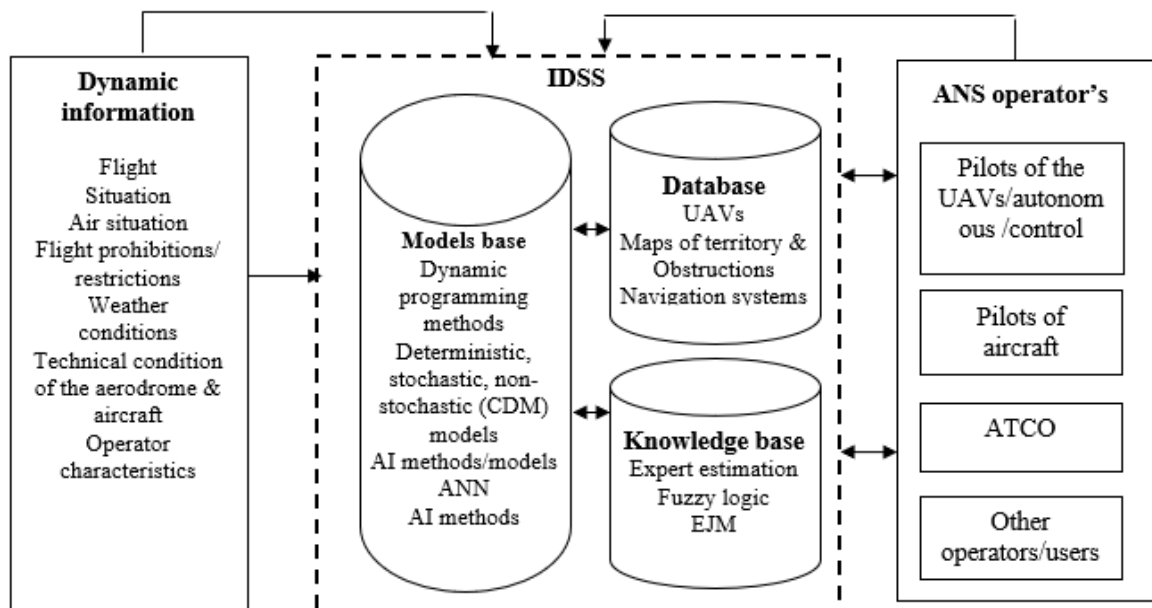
Dynamic information

Flight
Situation
Air situation
Flight prohibitions/ restrictions
Weather conditions
Technical condition of the aerodrome & aircraft
Operator characteristics

IDSS

Models base
Dynamic programming methods
Deterministic, stochastic, non-stochastic (CDM) models
AI methods/models
ANN
AI methods

Database
UAVs
Maps of territory &
Obstructions
Navigation systems

Knowledge base
Expert estimation
Fuzzy logic
EJM

ANS operator's

Pilots of the UAVs/autonom ous /control

Pilots of aircraft

ATCO

Other operators/users